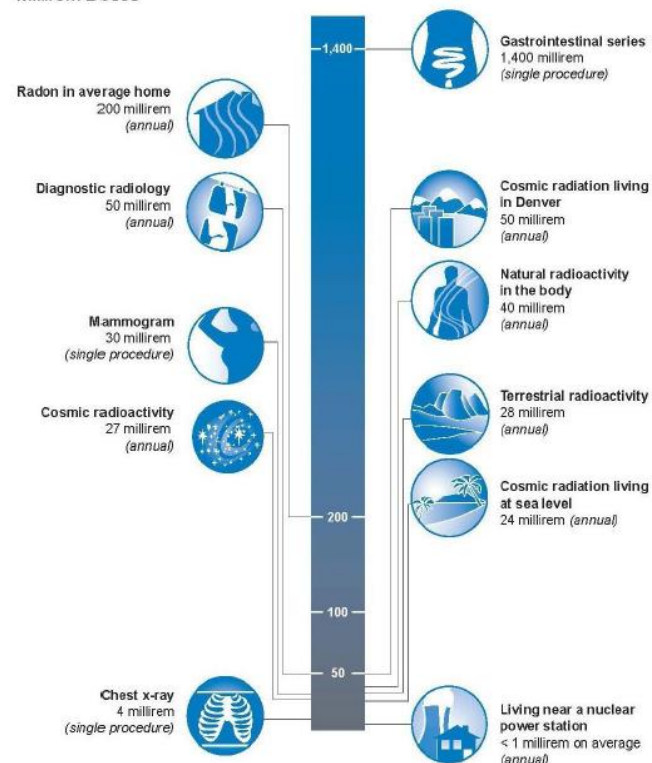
Radon in average home
200 millirem
(annual)

Diagnostic radiology
50 millirem
(annual)

Mammogram
30 millirem
(single procedure)

Cosmic radioactivity
27 millirem
(annual)

Chest x-ray
4 millirem
(single procedure)

1,400

200

100

50

Gastrointestinal series
1,400 millirem
(single procedure)

Cosmic radiation living in Denver
50 millirem
(annual)

Natural radioactivity in the body
40 millirem
(annual)

Terrestrial radioactivity
28 millirem
(annual)

Cosmic radiation living at sea level
24 millirem (annual)

Living near a nuclear power station
< 1 millirem on average
(annual)